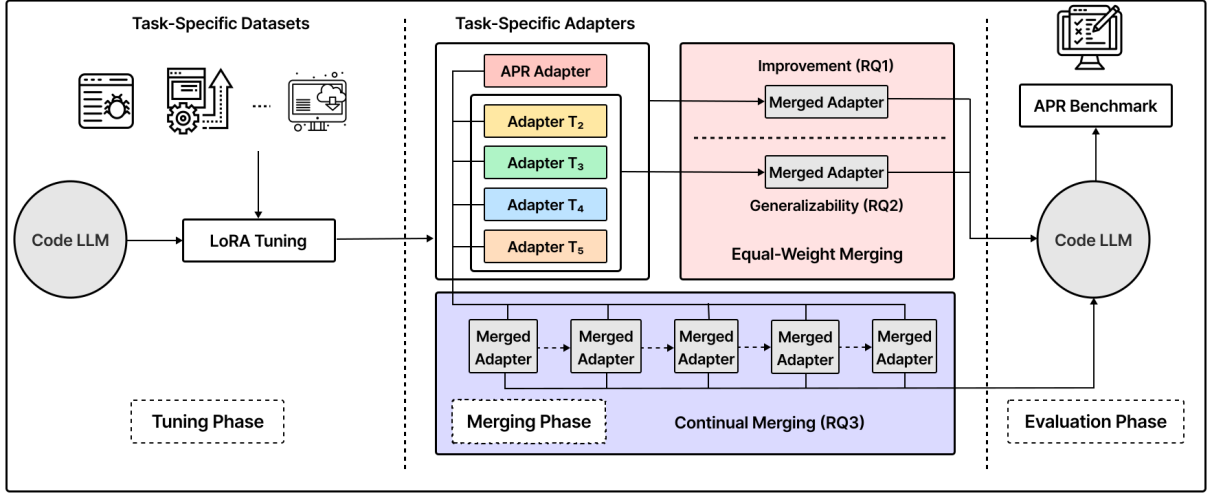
Task-Specific Datasets

Task-Specific Adapters

....

Code LLM

LoRA Tuning

APR Adapter

Adapter $T_2$

Adapter $T_3$

Adapter $T_4$

Adapter $T_5$

Improvement (RQ1)

Merged Adapter

Merged Adapter

Generalizability (RQ2)

Equal-Weight Merging

APR Benchmark

Code LLM

Merged Adapter

Merged Adapter

Merged Adapter

Merged Adapter

Merged Adapter

Tuning Phase

Merging Phase

Continual Merging (RQ3)

Evaluation Phase